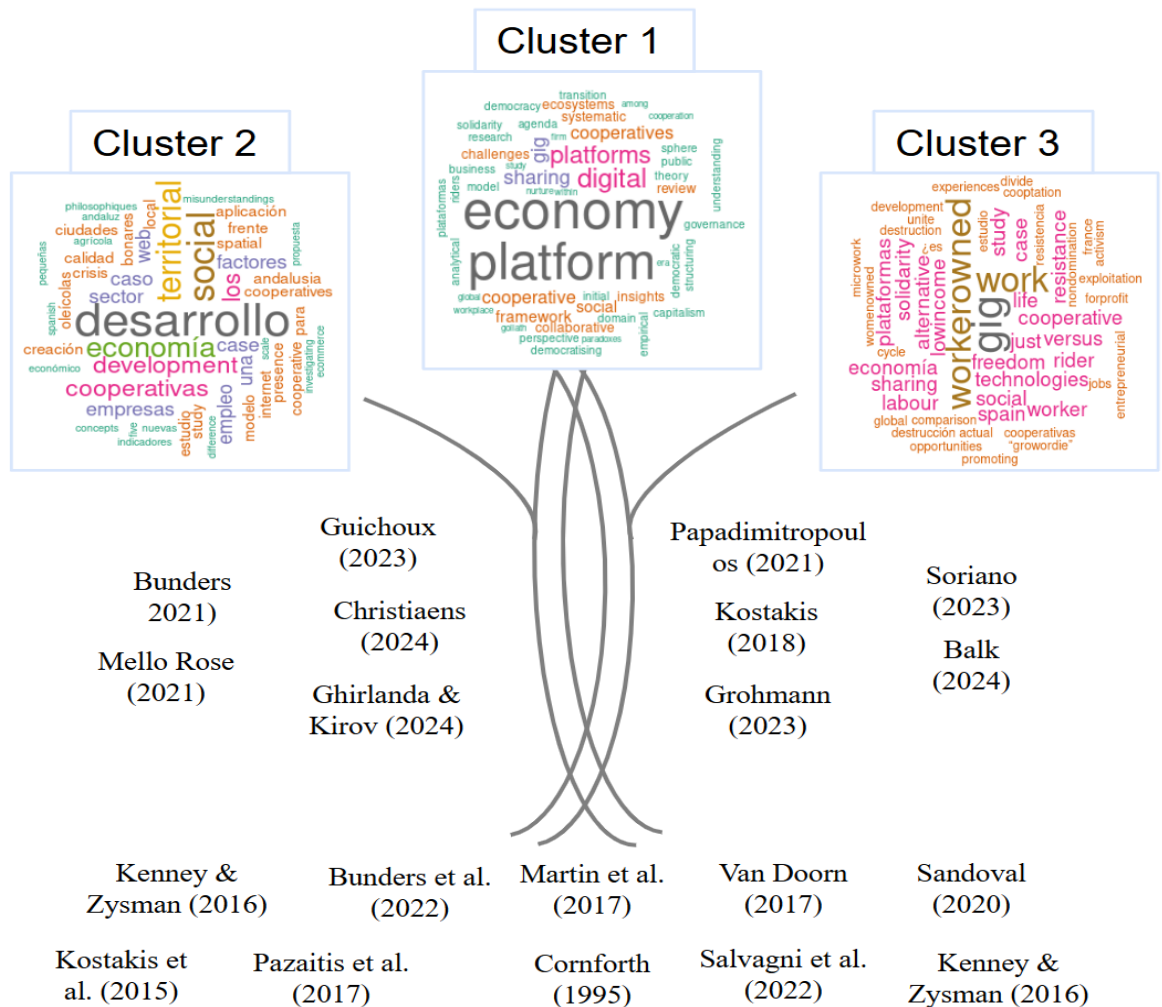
Cluster 1

transition
democracy ecosystems among cooperation
solidarity agenda systematic
research firm
cooperatives
challenges gig platforms public sphere
business sharing digital theory
model riders review
economy
platform
governance
analytical
cooperative
framework social insights
collaborative
perspective domain capitalism
democratising
initial democratic structuring
empirical paradoxes
global workplace goliath
understanding
nurture within study
plataformas
era

Cluster 2

philosophiques
andaluz
agrícola
ciudades
calidad
crisis
oleícolas
misunderstandings
aplicación
frente
spatial
factores
andalusia
cooperatives
bonares
local
web
territorial
social
caso
sector
los
desarrollo
economía
development
case
una
cooperativas
empresas
creación
económico
empleo
modelo
internet
presence
cooperative
para
propuesta
investigating
ecommerce
scale
concepts
live
nuevas
indicadores
estudio
study
difference
pequeñas
spanish

Cluster 3

experiences divide cooptation
development unite
destruction
¿es
plataformas
solidarity
alternative
lowincome
work
gig
workerowned
study
case
estudio
resistencia
resistence
nondomination
france
activism
exploitation
forprofit
life
cooperative
just versus
freedom rider
economía
sharing
labour
technologies
social
spain
worker
jobs
entrepreneurial
microwork
womenowned
cycle
global comparison
destrucción actual
opportunities
cooperativas
"growordie"
promoting

Guichoux (2023)

Bunders 2021)

Christiaens (2024)

Mello Rose (2021)

Ghirlanda & Kirov (2024)

Papadimitropoulos (2021)

Kostakis (2018)

Grohmann (2023)

Soriano (2023)

Balk (2024)

Kenney & Zysman (2016)

Bunders et al. (2022)

Martin et al. (2017)

Van Doorn (2017)

Sandoval (2020)

Kostakis et al. (2015)

Pazaitis et al. (2017)

Cornforth (1995)

Salvagni et al. (2022)

Kenney & Zysman (2016)